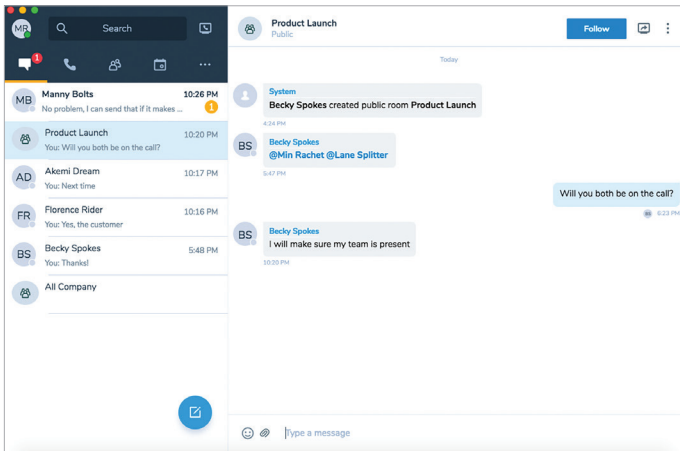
MR

Search

1

MB
Manny Bolts
10:26 PM
No problem, I can send that if it makes ...
1

Product Launch
10:20 PM
You: Will you both be on the call?

AD
Akemi Dream
10:17 PM
You: Next time

FR
Florence Rider
10:16 PM
You: Yes, the customer

BS
Becky Spokes
5:48 PM
You: Thanks!

All Company

Product Launch
Public

Follow

Today

System
Becky Spokes created public room Product Launch
4:24 PM

BS
Becky Spokes
@Min Rachet @Lane Splitter
5:47 PM

Will you both be on the call?
BS 6:23 PM

BS
Becky Spokes
I will make sure my team is present
10:20 PM

Type a message